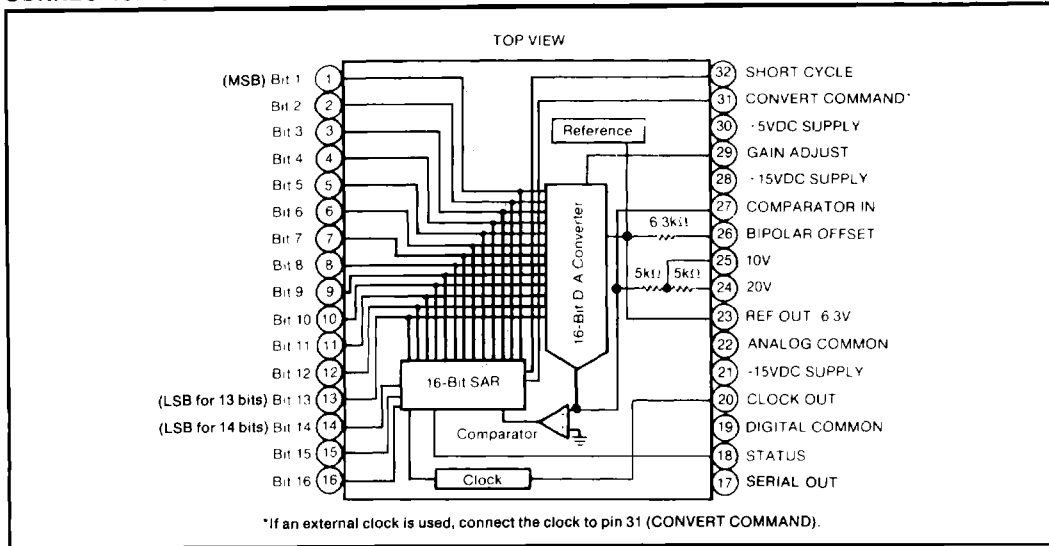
TOP VIEW

(MSB) Bit 1 1
Bit 2 2
Bit 3 3
Bit 4 4
Bit 5 5
Bit 6 6
Bit 7 7
Bit 8 8
Bit 9 9
Bit 10 10
Bit 11 11
Bit 12 12
(LSB for 13 bits) Bit 13 13
(LSB for 14 bits) Bit 14 14
Bit 15 15
Bit 16 16

32 SHORT CYCLE
31 CONVERT COMMAND*
30 +5VDC SUPPLY
29 GAIN ADJUST
28 +15VDC SUPPLY
27 COMPARATOR IN
26 BIPOLAR OFFSET
25 10V
24 20V
23 REF OUT 6.3V
22 ANALOG COMMON
21 -15VDC SUPPLY
20 CLOCK OUT
19 DIGITAL COMMON
18 STATUS
17 SERIAL OUT

Reference
16-Bit D/A Converter
6.3kΩ
5kΩ
5kΩ
16-Bit SAR
Comparator
Clock

*If an external clock is used, connect the clock to pin 31 (CONVERT COMMAND).